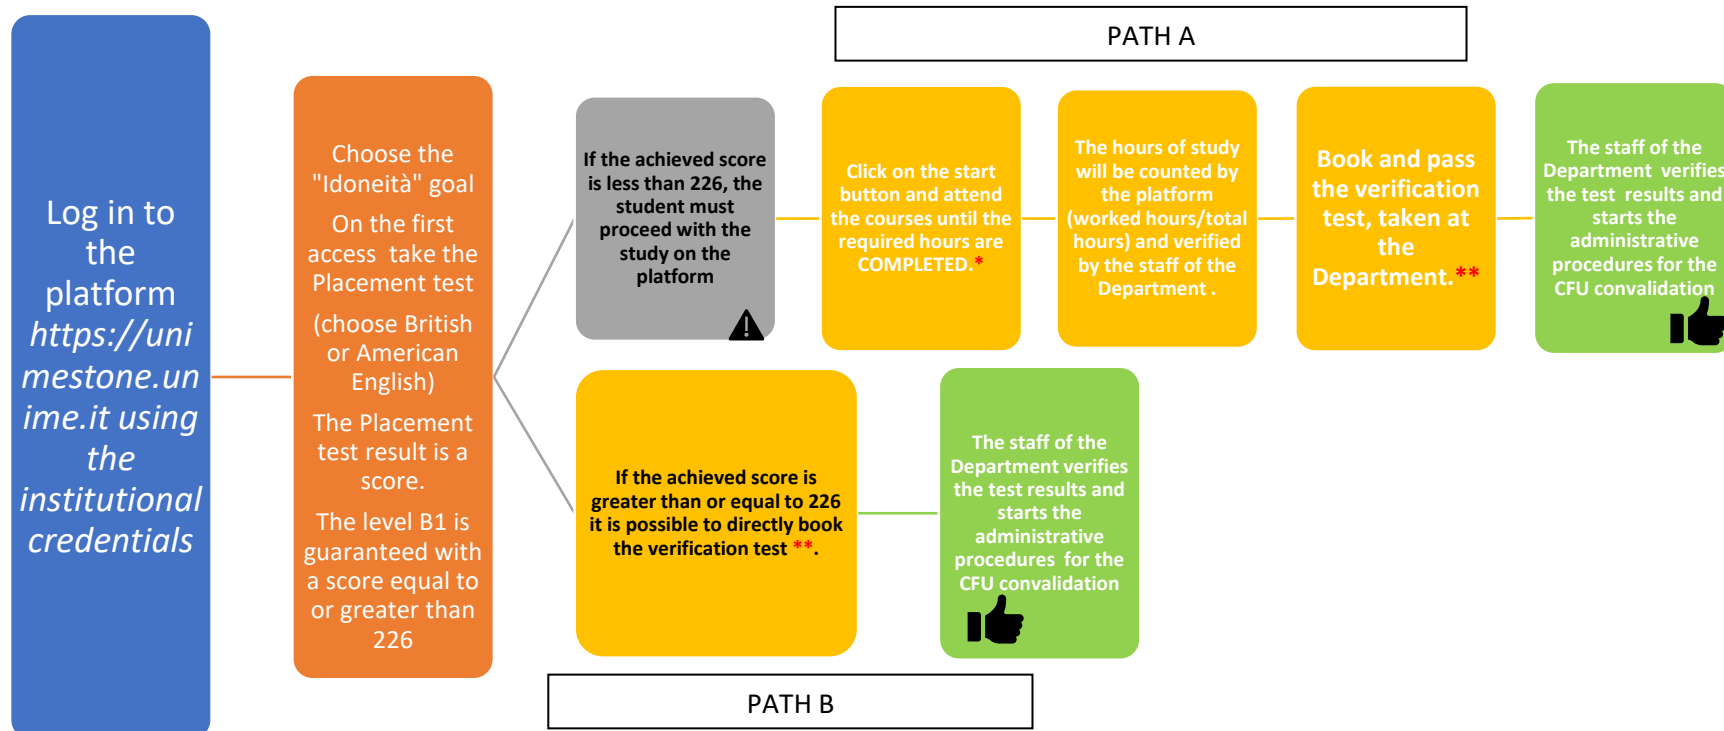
PATH A

Log in to the platform https://unimestone.unime.it using the institutional credentials

Choose the "Idoneità" goal

On the first access take the Placement test

(choose British or American English)

The Placement test result is a score.

The level B1 is guaranteed with a score equal to or greater than 226

If the achieved score is less than 226, the student must proceed with the study on the platform

Click on the start button and attend the courses until the required hours are COMPLETED.*

The hours of study will be counted by the platform (worked hours/total hours) and verified by the staff of the Department .

Book and pass the verification test, taken at the Department.**

The staff of the Department verifies the test results and starts the administrative procedures for the CFU convalidation

If the achieved score is greater than or equal to 226 it is possible to directly book the verification test **.

The staff of the Department verifies the test results and starts the administrative procedures for the CFU convalidation

PATH B